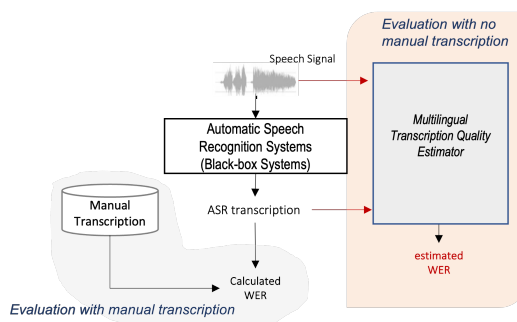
Evaluation with no manual transcription

Speech Signal

Automatic Speech Recognition Systems (Black-box Systems)

Multilingual Transcription Quality Estimator

Manual Transcription

ASR transcription

estimated WER

Calculated WER

Evaluation with manual transcription